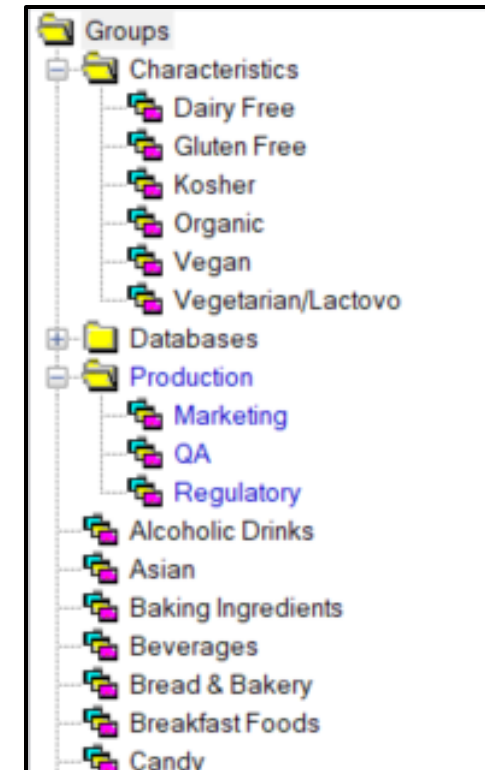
Groups
Characteristics
Dairy Free
Gluten Free
Kosher
Organic
Vegan
Vegetarian/Lactovo
Databases
Production
Marketing
QA
Regulatory
Alcoholic Drinks
Asian
Baking Ingredients
Beverages
Bread & Bakery
Breakfast Foods
Candy